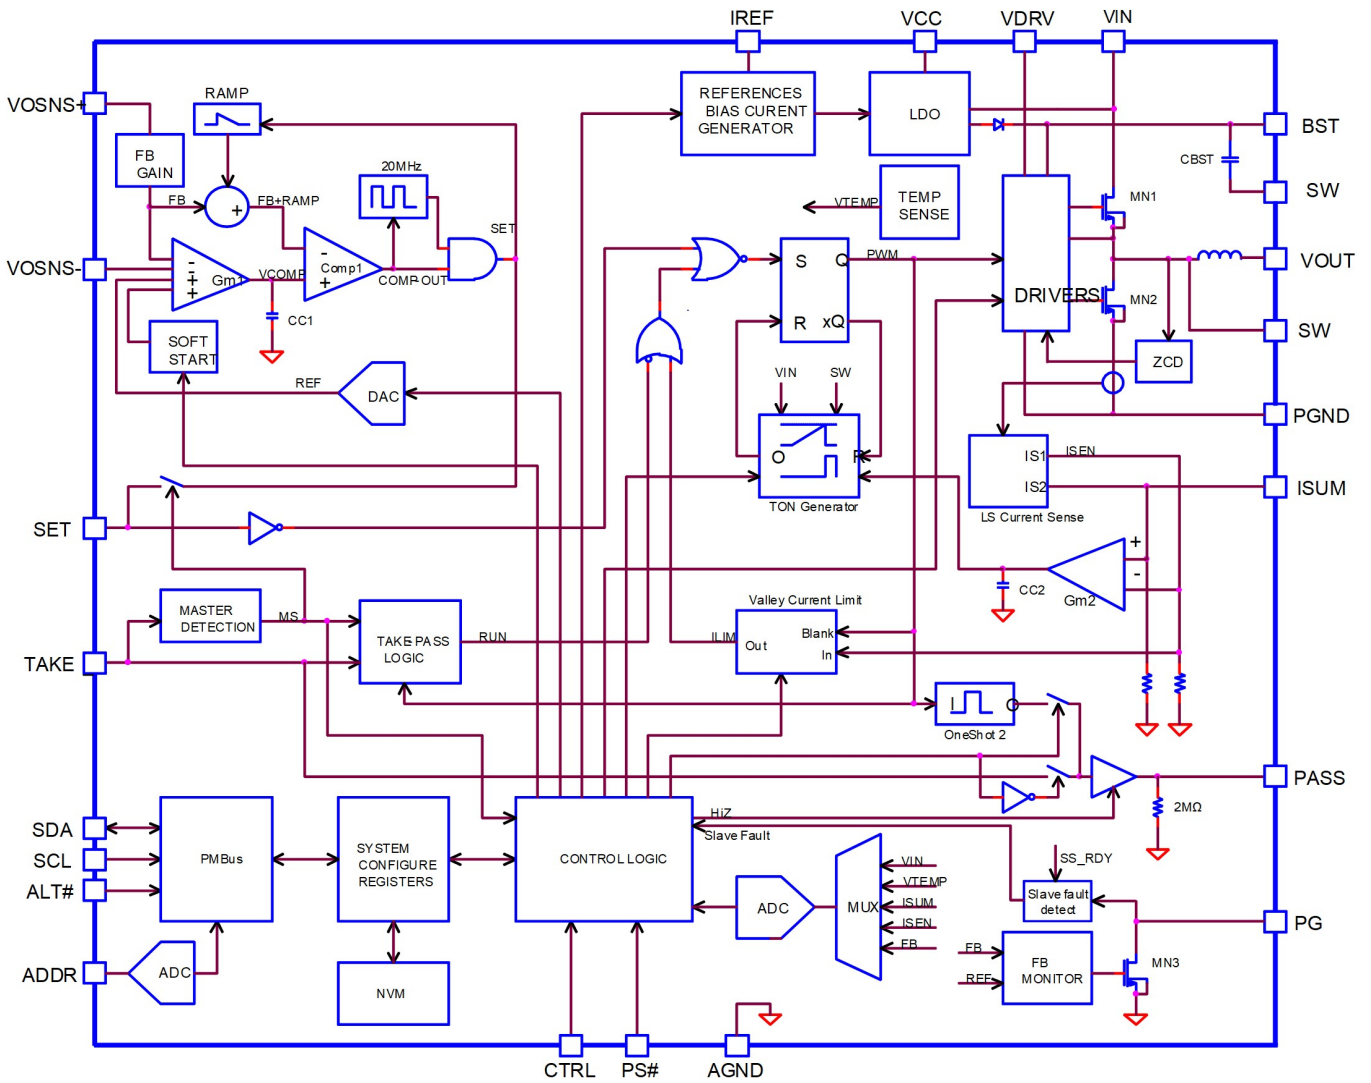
IREF
VCC
VDRV
VIN
VOSNS+
RAMP
REFERENCES BIAS CURENT GENERATOR
LDO
BST
FB GAIN
CBST
FB
FB+RAMP
20MHz
TEMP SENSE
VTEMP
SW
MN1
SET
VOSNS-
Gm1
VCOMP
Comp1
COMP-OUT
S
Q
PWM
DRIVERS
VOUT
CC1
R
xQ
MN2
SW
SOFT START
ZCD
VIN
SW
REF
DAC
PGND
O
R
IS1
ISEN
IS2
TON Generator
ISUM
SET
LS Current Sense
CC2
Gm2
Valley Current Limit
MASTER DETECTION
MS
TAKE PASS LOGIC
RUN
ILIM
Out
Blank
In
TAKE
OneShot 2
PASS
2MΩ
SDA
HiZ
Slave Fault
SCL
PMBus
SYSTEM CONFIGURE REGISTERS
CONTROL LOGIC
SS_RDY
VIN
VTEMP
ALT#
ISUM
ISEN
Slave fault detect
ADC
MUX
FB
PG
FB
REF
FB MONITOR
MN3
ADDR
ADC
NVM
CTRL
PS#
AGND